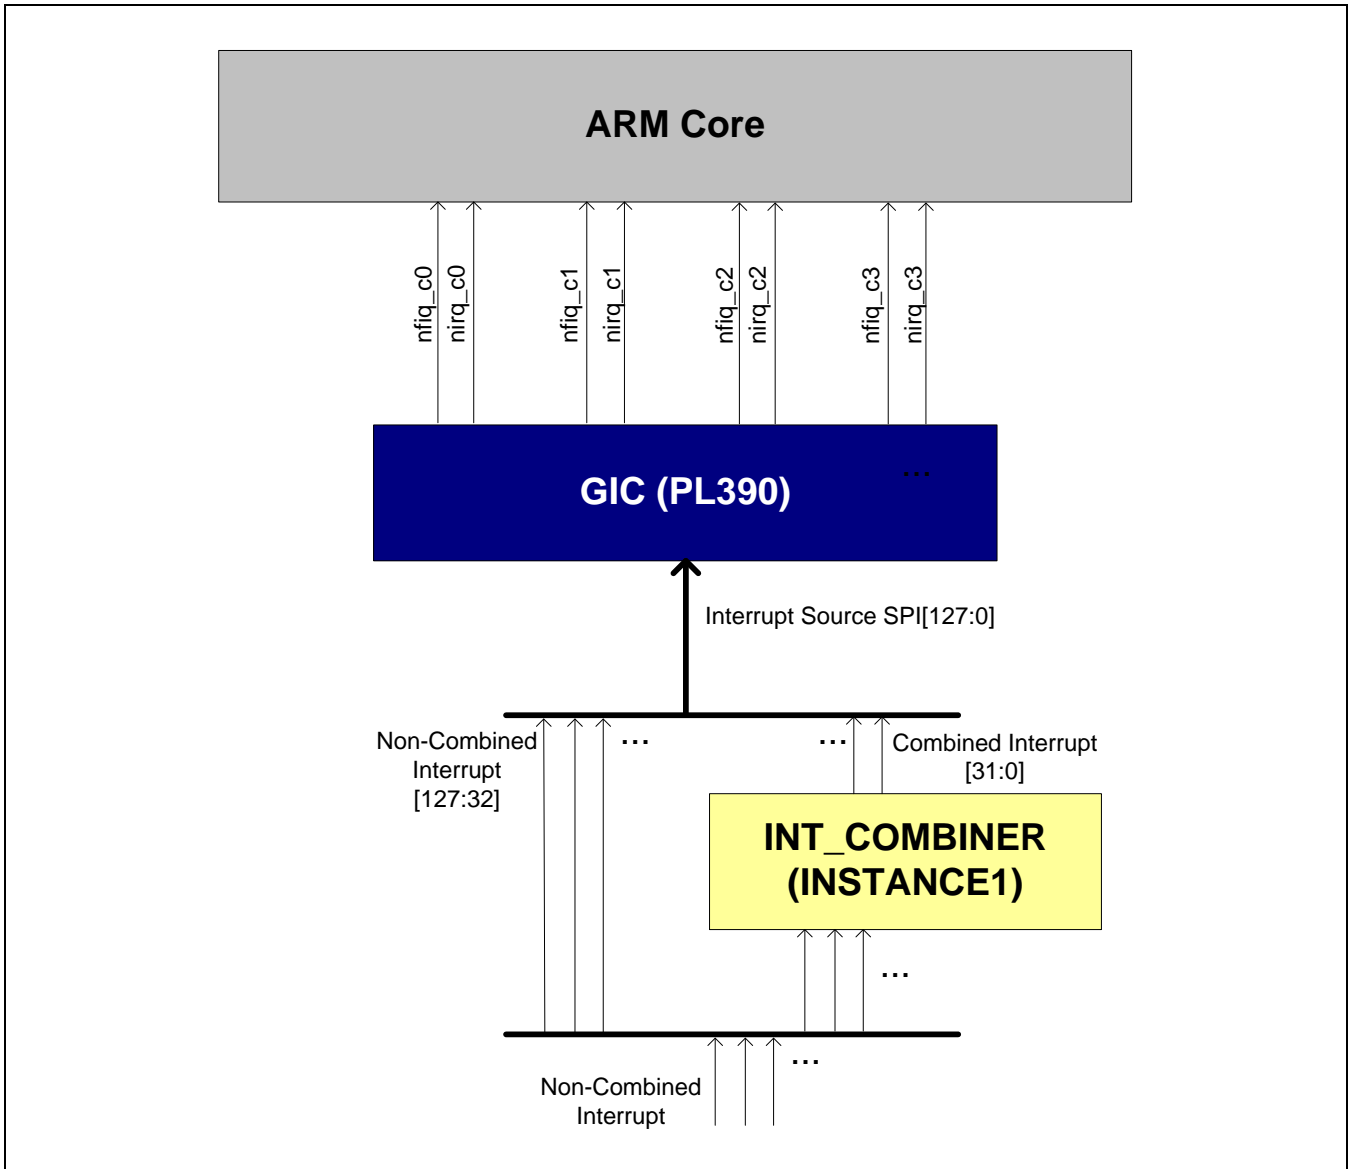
ARM Core

nfiq_c0
nirq_c0
nfiq_c1
nirq_c1
nfiq_c2
nirq_c2
nfiq_c3
nirq_c3

GIC (PL390)
…

Interrupt Source SPI[127:0]

Non-Combined Interrupt [127:32]
…
…
Combined Interrupt [31:0]

INT_COMBINER (INSTANCE1)

…

…
Non-Combined Interrupt